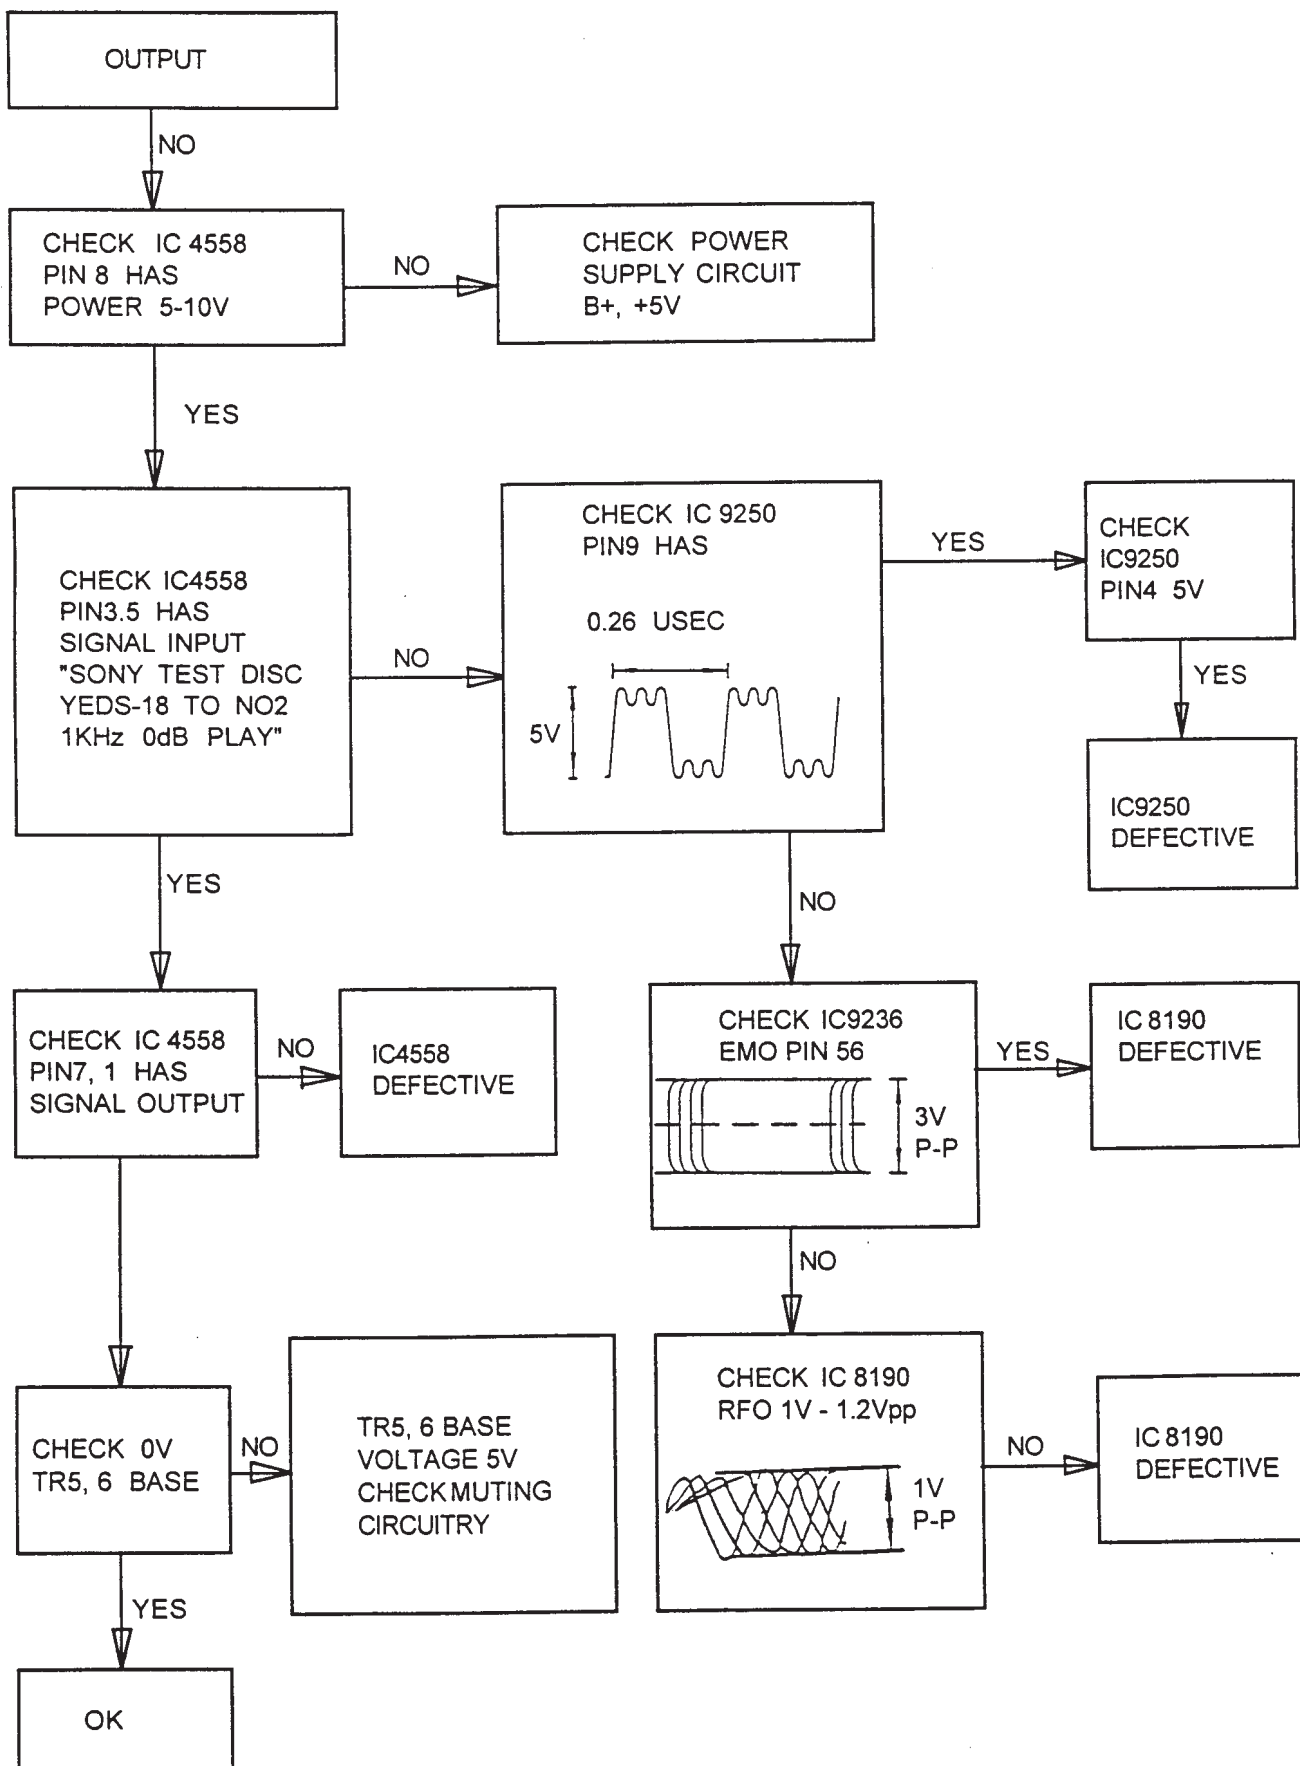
OUTPUT

NO

CHECK IC 4558 PIN 8 HAS POWER 5-10V

NO

CHECK POWER SUPPLY CIRCUIT B+, +5V

YES

CHECK IC4558 PIN3.5 HAS SIGNAL INPUT "SONY TEST DISC YEDS-18 TO NO2 1KHz 0dB PLAY"

NO

CHECK IC 9250 PIN9 HAS

0.26 USEC

5V

YES

CHECK IC9250 PIN4 5V

YES

IC9250 DEFECTIVE

YES

NO

CHECK IC 4558 PIN7, 1 HAS SIGNAL OUTPUT

NO

IC4558 DEFECTIVE

CHECK IC9236 EMO PIN 56

3V P-P

YES

IC 8190 DEFECTIVE

NO

CHECK 0V TR5, 6 BASE

NO

TR5, 6 BASE VOLTAGE 5V CHECK MUTING CIRCUITRY

CHECK IC 8190 RFO 1V - 1.2Vpp

1V P-P

NO

IC 8190 DEFECTIVE

YES

OK